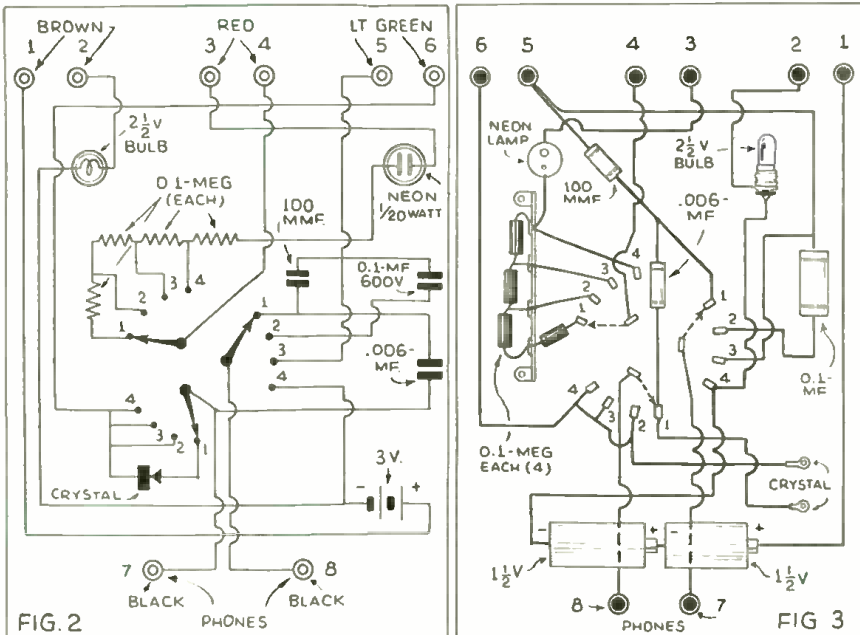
BROWN
1 2
RED
3 4
LT GREEN
5 6
$2\frac{1}{2}$V BULB
0.1-MEG (EACH)
100 MMF
NEON 1/20 WATT
3 4
2
1
1
2
3
4
0.1-MF 600V
.006-MF
4
3
2
1
CRYSTAL
3V.
- +
7
BLACK
PHONES
8
BLACK
FIG. 2

6 5 4 3 2 1
NEON LAMP
100 MMF
.006-MF
$2\frac{1}{2}$V BULB
4
3
2
1
1
2
3
4
0.1-MF
4
3
2
1
0.1-MEG EACH (4)
CRYSTAL
- + - +
$1\frac{1}{2}$V
$1\frac{1}{2}$V
8
PHONES
7
FIG 3